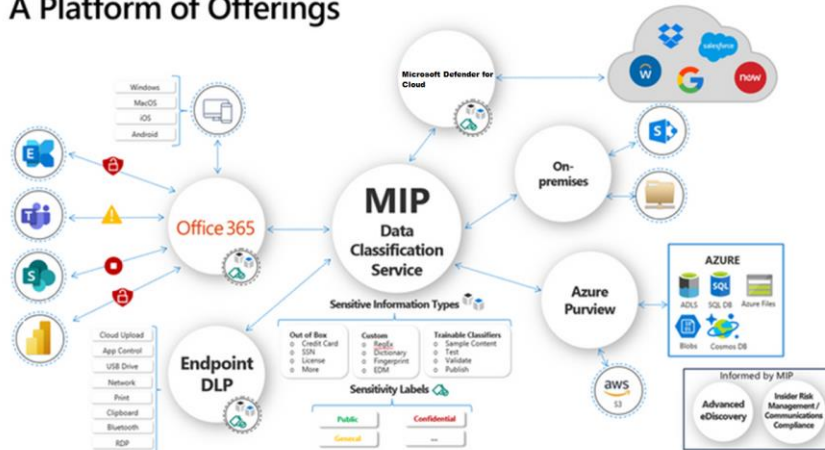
A Platform of Offerings

Microsoft Defender for Cloud

salesforce

W

G

now

Windows
MacOS
iOS
Android

Office 365

MIP
Data
Classification
Service

On-premises

AZURE
ADLS
SQL DB
Azure Files
Blobs
Cosmos DB

Azure Purview

aws
S3

Informed by MIP
Advanced eDiscovery
Insider Risk Management / Communications Compliance

Sensitive Information Types

Out of Box
o Credit Card
o SSN
o License
o More

Custom
o RegEx
o Dictionary
o Fingerprint
o EDM

Trainable Classifiers
o Sample Content
o Test
o Validate
o Publish

Sensitivity Labels
Public
Confidential
General
...

Endpoint DLP

Cloud Upload
App Control
USB Drive
Network
Print
Clipboard
Bluetooth
RDP